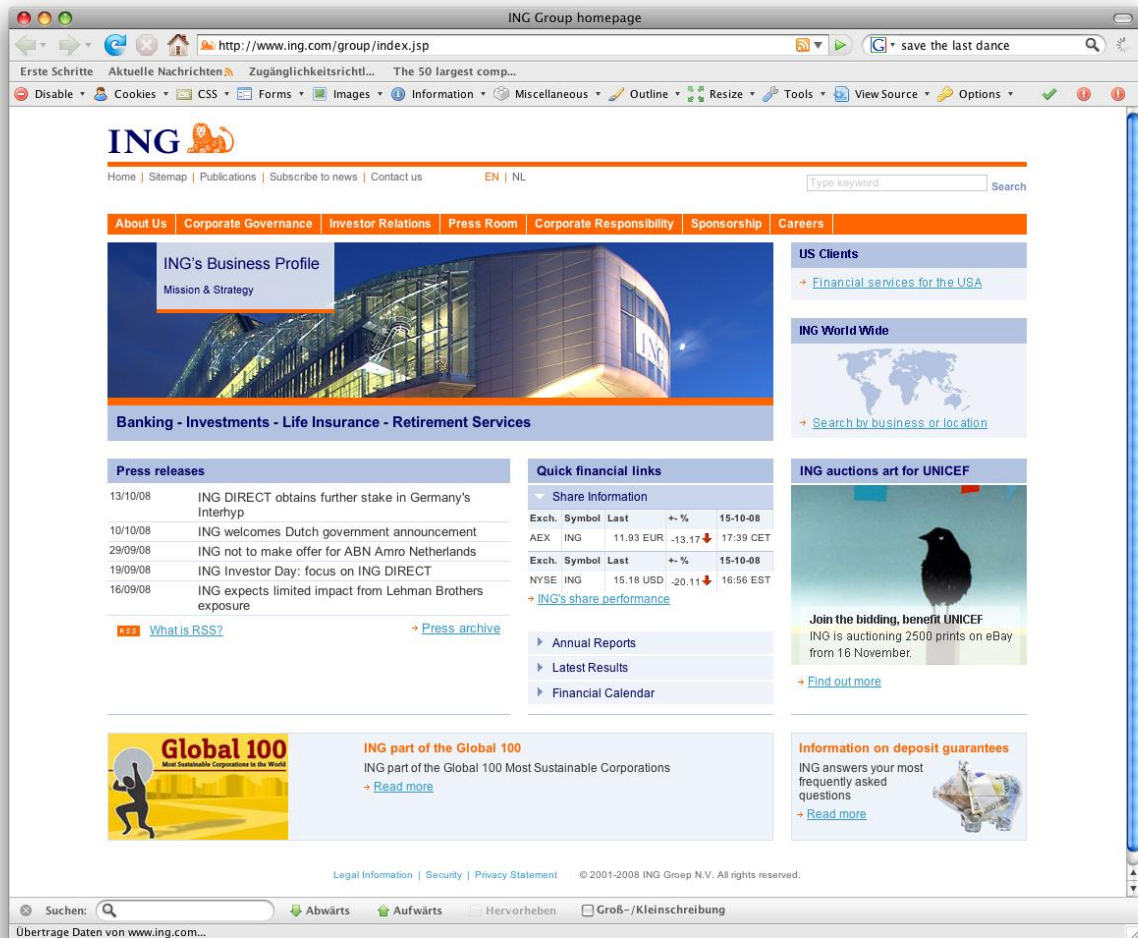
ING Group homepage

http://www.ing.com/group/index.jsp

save the last dance

Erste Schritte Aktuelle Nachrichten Zugänglichkeitsrichtl... The 50 largest comp...

Disable Cookies CSS Forms Images Information Miscellaneous Outline Resize Tools View Source Options

ING

Home | Sitemap | Publications | Subscribe to news | Contact us EN | NL

Type keyword Search

About Us | Corporate Governance | Investor Relations | Press Room | Corporate Responsibility | Sponsorship | Careers

ING's Business Profile
Mission & Strategy

Banking - Investments - Life Insurance - Retirement Services

US Clients
Financial services for the USA

ING World Wide
Search by business or location

Press releases

13/10/08 ING DIRECT obtains further stake in Germany's Interhyp
10/10/08 ING welcomes Dutch government announcement
29/09/08 ING not to make offer for ABN Amro Netherlands
19/09/08 ING Investor Day: focus on ING DIRECT
16/09/08 ING expects limited impact from Lehman Brothers exposure

RSS What is RSS? Press archive

Quick financial links

Share Information

| Exch. | Symbol | Last | +- % | 15-10-08 |
|---|---|---|---|---|
| AEX | ING | 11.93 EUR | -13.17 | 17:39 CET |
| Exch. | Symbol | Last | +- % | 15-10-08 |
| NYSE | ING | 15.18 USD | -20.11 | 16:56 EST |

ING's share performance

Annual Reports
Latest Results
Financial Calendar

ING auctions art for UNICEF

Join the bidding, benefit UNICEF
ING is auctioning 2500 prints on eBay from 16 November.

Find out more

Global 100
Most Sustainable Corporations in the World

ING part of the Global 100
ING part of the Global 100 Most Sustainable Corporations
Read more

Information on deposit guarantees
ING answers your most frequently asked questions
Read more

Legal Information | Security | Privacy Statement © 2001-2008 ING Groep N.V. All rights reserved.

Suchen: Abwärts Aufwärts Hervorheben Groß-/Kleinschreibung

Übertrage Daten von www.ing.com...